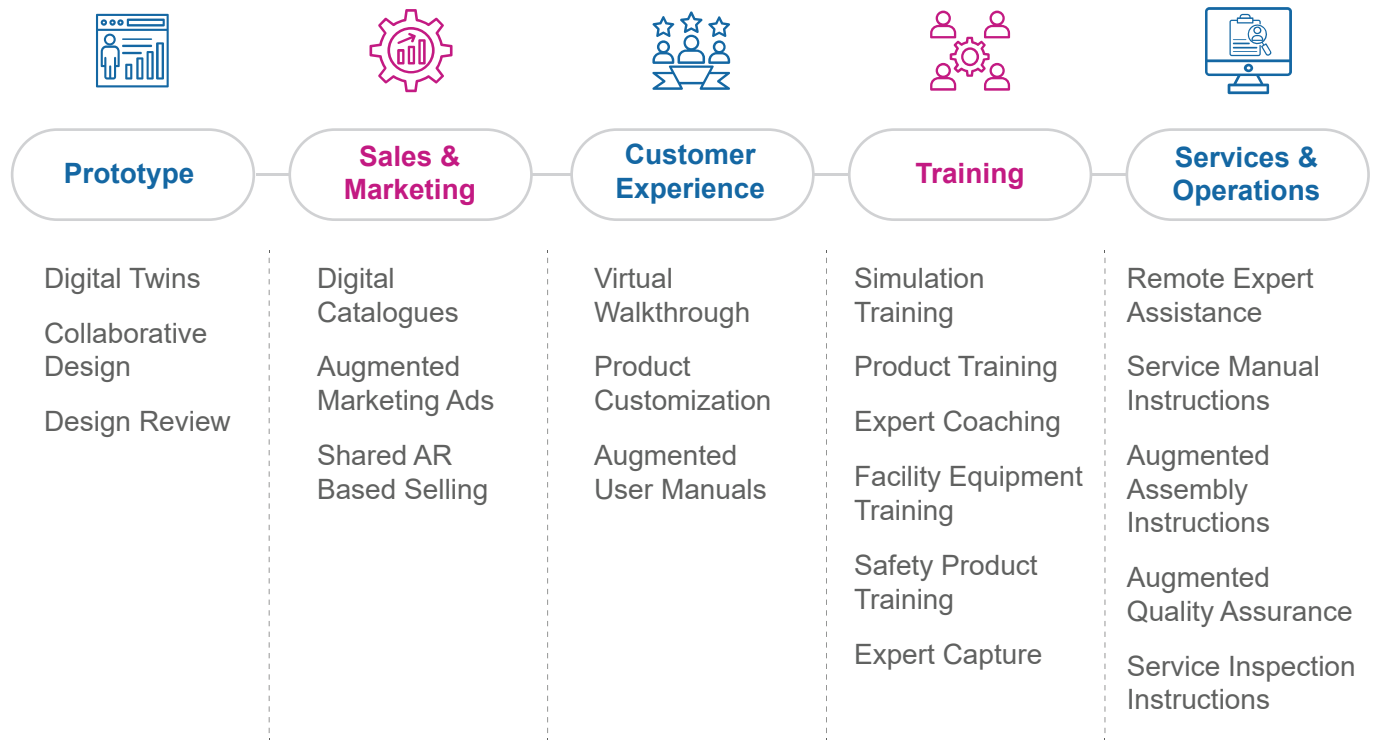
Prototype

Digital Twins

Collaborative Design

Design Review

Sales & Marketing

Digital Catalogues

Augmented Marketing Ads

Shared AR Based Selling

Customer Experience

Virtual Walkthrough

Product Customization

Augmented User Manuals

Training

Simulation Training

Product Training

Expert Coaching

Facility Equipment Training

Safety Product Training

Expert Capture

Services & Operations

Remote Expert Assistance

Service Manual Instructions

Augmented Assembly Instructions

Augmented Quality Assurance

Service Inspection Instructions